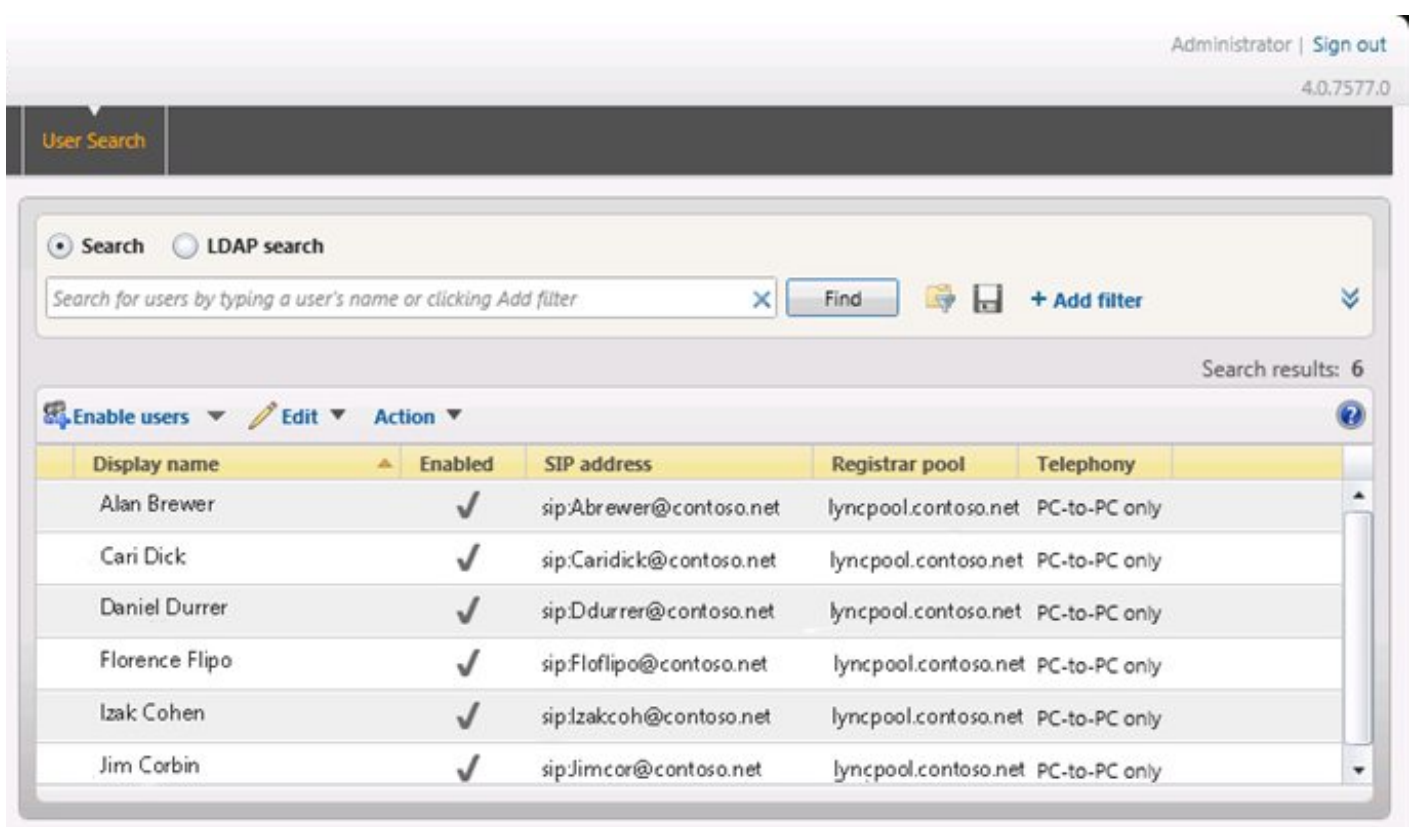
Administrator | Sign out

4.0.7577.0

User Search

Search LDAP search

Search for users by typing a user's name or clicking Add filter

Find

+ Add filter

Search results: 6

Enable users Edit Action

| Display name | Enabled | SIP address | Registrar pool | Telephony |
|---|---|---|---|---|
| Alan Brewer | ✓ | sip:Abrewer@contoso.net | lyncpool.contoso.net | PC-to-PC only |
| Cari Dick | ✓ | sip:Caridick@contoso.net | lyncpool.contoso.net | PC-to-PC only |
| Daniel Durrer | ✓ | sip:Ddurrer@contoso.net | lyncpool.contoso.net | PC-to-PC only |
| Florence Flipo | ✓ | sip:Floflipo@contoso.net | lyncpool.contoso.net | PC-to-PC only |
| Izak Cohen | ✓ | sip:Izakcoh@contoso.net | lyncpool.contoso.net | PC-to-PC only |
| Jim Corbin | ✓ | sip:Jimcor@contoso.net | lyncpool.contoso.net | PC-to-PC only |